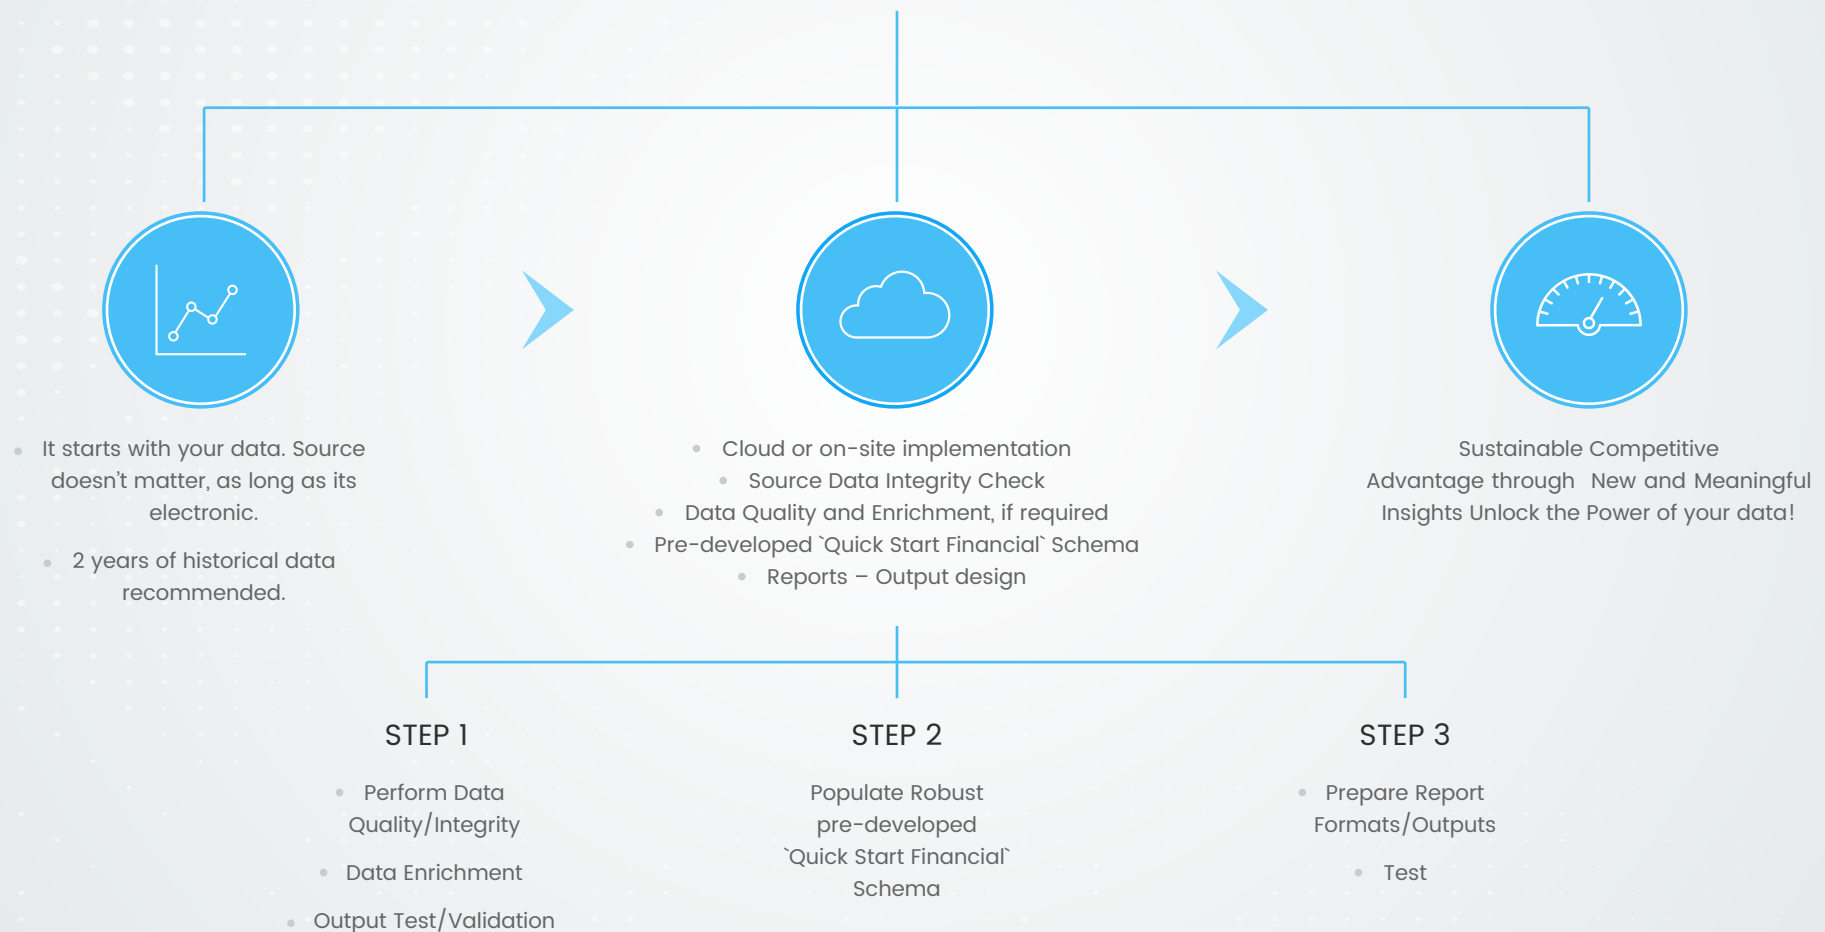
- It starts with your data. Source doesn't matter, as long as its electronic.
- 2 years of historical data recommended.

- Cloud or on-site implementation
- Source Data Integrity Check
- Data Quality and Enrichment, if required
- Pre-developed `Quick Start Financial` Schema
- Reports – Output design

Sustainable Competitive Advantage through New and Meaningful Insights Unlock the Power of your data!

STEP 1

- Perform Data Quality/Integrity
- Data Enrichment
- Output Test/Validation

STEP 2

Populate Robust pre-developed `Quick Start Financial` Schema

STEP 3

- Prepare Report Formats/Outputs
- Test